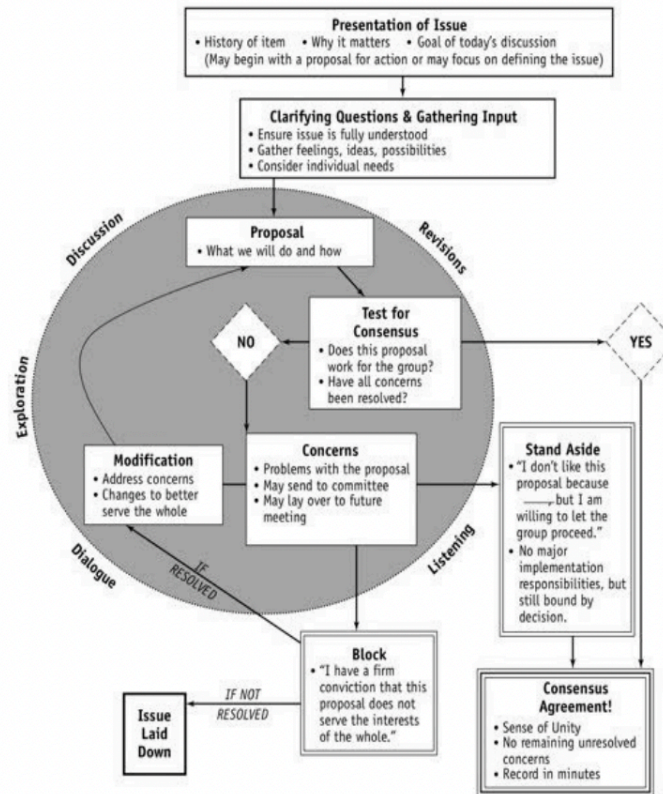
Presentation of Issue
• History of item • Why it matters • Goal of today's discussion
(May begin with a proposal for action or may focus on defining the issue)

Clarifying Questions & Gathering Input
• Ensure issue is fully understood
• Gather feelings, ideas, possibilities
• Consider individual needs

Discussion

Revisions

Proposal
• What we will do and how

Test for Consensus
• Does this proposal work for the group?
• Have all concerns been resolved?

NO

YES

Exploration

Modification
• Address concerns
• Changes to better serve the whole

Concerns
• Problems with the proposal
• May send to committee
• May lay over to future meeting

Stand Aside
• "I don't like this proposal because ___ but I am willing to let the group proceed."
• No major implementation responsibilities, but still bound by decision.

Dialogue

IF RESOLVED

Listening

Block
• "I have a firm conviction that this proposal does not serve the interests of the whole."

IF NOT RESOLVED

Issue Laid Down

Consensus Agreement!
• Sense of Unity
• No remaining unresolved concerns
• Record in minutes